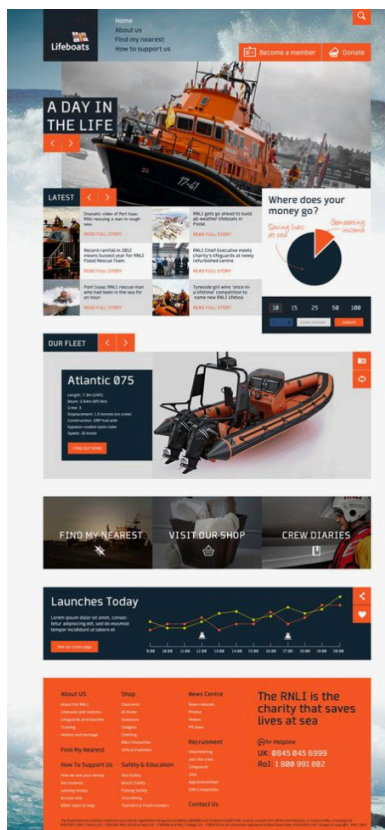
Lifeboats

Home
About us
Find my nearest
How to support us

Become a member
Donate

A DAY IN THE LIFE

17-41

LATEST

Dramatic video of Port Isaac RNLI rescuing a man in rough seas
READ FULL STORY

RNLI gets go ahead to build all-weather lifeboats in Poole
READ FULL STORY

Record rainfall in 2012 means busiest year for RNLI Flood Rescue Team
READ FULL STORY

RNLI Chief Executive meets charity's lifeguards at newly refurbished centre
READ FULL STORY

Port Isaac RNLI rescue man who had been in the sea for an hour
READ FULL STORY

Tyneside girl wins 'once-in-a-lifetime' competition to name new RNLI lifeboat
READ FULL STORY

Where does your money go?

Saving lives at sea
Generating income

£10 15 25 50 100

Donate

OUR FLEET

Atlantic 075

Length: 7.5m (24ft)
Beam: 2.64m (8ft 8in)
Crew: 3
Displacement: 1.5 tonnes (no crew)
Construction: GRP hull with hypalon-coated nylon tube
Speed: 35 knots

FIND MY NEAREST
VISIT OUR SHOP
CREW DIARIES

Launches Today

Lorem ipsum dolor sit amet, consectetur adipiscing elit, sed do eiusmod tempor incididunt ut labore et

About US
Shop
News Centre
Find My Nearest
How To Support Us
Safety & Education
Recruitment
Contact Us

The RNLI is the charity that saves lives at sea

UK: 0845 045 6999
RoI: 1800 991 802